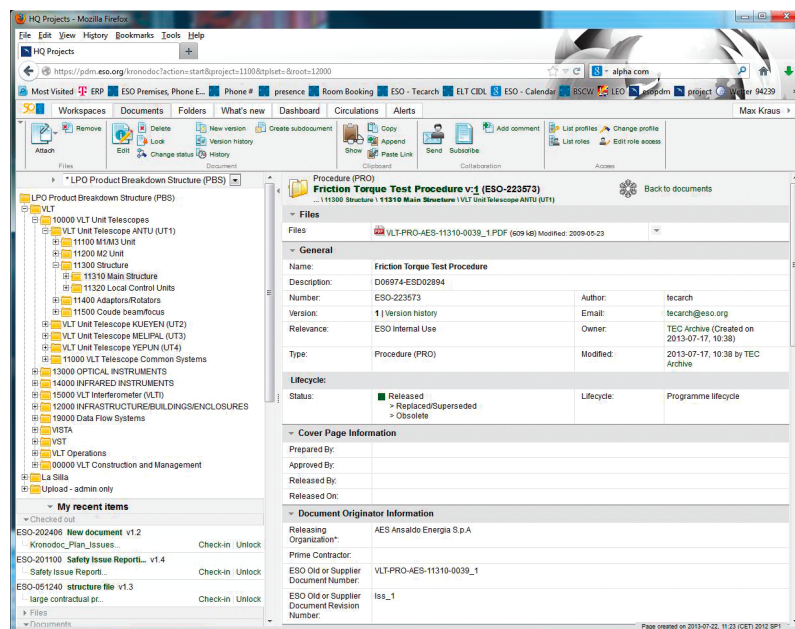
HQ Projects - Mozilla Firefox

File Edit View History Bookmarks Tools Help

HQ Projects

https://pdm.eso.org/kronodoc?action=start&project=1100&tplset=&root=12000

alpha.com

Most Visited ERP ESO Premises, Phone E... Phone # presence Room Booking ESO - Tecarch ELT CIDL ESO - Calendar BSCW LEO esopdm project Weather 94239

Workspaces Documents Folders What's new Dashboard Circulations Alerts Max Kraus

Attach Remove Files Edit Delete Lock Change status New version Version history History Create subdocument Document Show Copy Append Paste Link Clipboard Send Subscribe Add comment Collaboration List profiles List roles Change profile Edit role access Access

* LPO Product Breakdown Structure (PBS)

LPO Product Breakdown Structure (PBS)
VLT
10000 VLT Unit Telescopes
VLT Unit Telescope ANTU (UT1)
11100 M1/M3 Unit
11200 M2 Unit
11300 Structure
11310 Main Structure
11320 Local Control Units
11400 Adaptors/Rotators
11500 Coude beam/focus
VLT Unit Telescope KUEYEN (UT2)
VLT Unit Telescope MELIPAL (UT3)
VLT Unit Telescope YEPUN (UT4)
11000 VLT Telescope Common Systems
13000 OPTICAL INSTRUMENTS
14000 INFRARED INSTRUMENTS
15000 VLT Interferometer (VLTI)
12000 INFRASTRUCTURE/BUILDINGS/ENCLOSURES
19000 Data Flow Systems
VISTA
VST
VLT Operations
00000 VLT Construction and Management
La Silla
Upload - admin only

My recent items
Checked out
ESO-202406 New document v1.2
Kronodoc_Plan_Issues... Check-in Unlock
ESO-201100 Safety Issue Reporti... v1.4
Safety Issue Reporti... Check-in Unlock
ESO-051240 structure file v1.3
large contractual pr... Check-in Unlock
Files
Documents

Procedure (PRO)
Friction Torque Test Procedure v:1 (ESO-223573)
... \ 11300 Structure \ 11310 Main Structure \ VLT Unit Telescope ANTU (UT1)
Back to documents

Files
Files VLT-PRO-AES-11310-0039_1.PDF (609 kB) Modified: 2009-05-23

General

| Name: | Friction Torque Test Procedure | | |
|---|---|---|---|
| Description: | D06974-ESD02894 | | |
| Number: | ESO-223573 | Author: | tecarch |
| Version: | 1 \| Version history | Email: | tecarch@eso.org |
| Relevance: | ESO Internal Use | Owner: | TEC Archive (Created on 2013-07-17, 10:38) |
| Type: | Procedure (PRO) | Modified: | 2013-07-17, 10:38 by TEC Archive |

Lifecycle:

| Status: | Released > Replaced/Superseded > Obsolete | Lifecycle: | Programme lifecycle |
|---|---|---|---|

Cover Page Information

Prepared By:
Approved By:
Released By:
Released On:

Document Originator Information

| Releasing Organization*: | AES Ansaldo Energia S.p.A |
|---|---|
| Prime Contractor: | |
| ESO Old or Supplier Document Number: | VLT-PRO-AES-11310-0039_1 |
| ESO Old or Supplier Document Revision Number: | Iss_1 |

Page created on 2013-07-22, 11:23 (CET) 2012 SP1